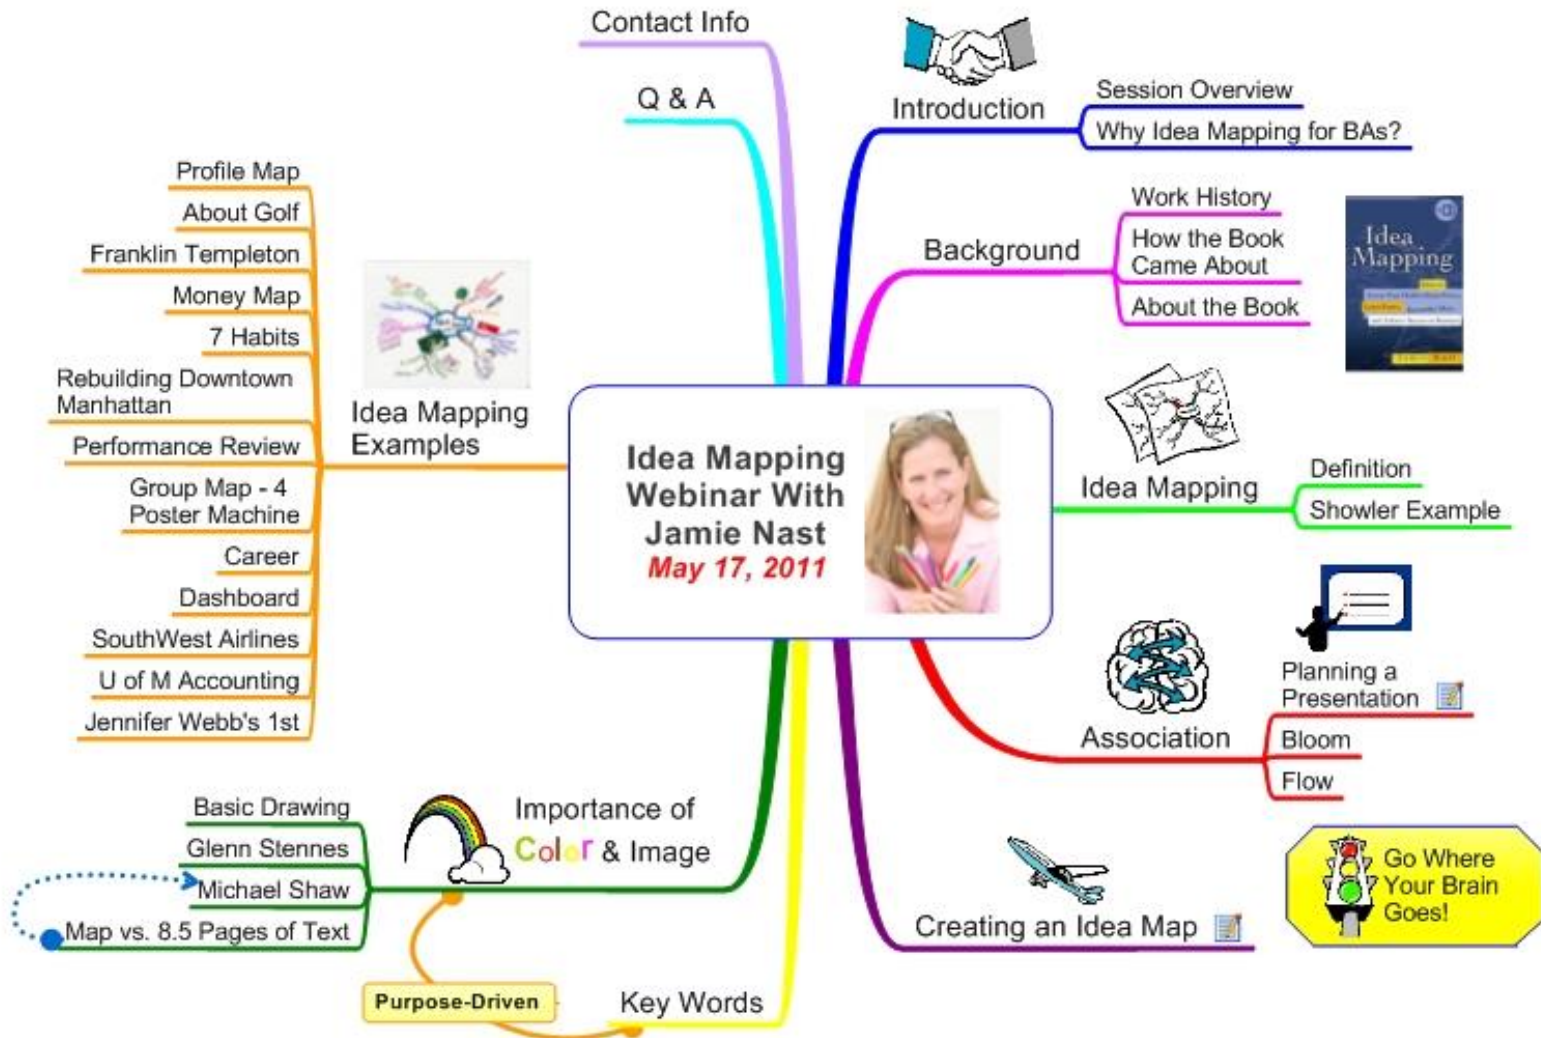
Idea Mapping Webinar With Jamie Nast
May 17, 2011

Contact Info

Q & A

Introduction
Session Overview
Why Idea Mapping for BAs?

Background
Work History
How the Book Came About
About the Book

Idea Mapping

Idea Mapping
Definition
Showler Example

Association
Planning a Presentation
Bloom
Flow

Creating an Idea Map

Go Where Your Brain Goes!

Key Words

Purpose-Driven

Importance of Color & Image
Basic Drawing
Glenn Stennes
Michael Shaw
Map vs. 8.5 Pages of Text

Idea Mapping Examples
Profile Map
About Golf
Franklin Templeton
Money Map
7 Habits
Rebuilding Downtown Manhattan
Performance Review
Group Map - 4 Poster Machine
Career
Dashboard
SouthWest Airlines
U of M Accounting
Jennifer Webb's 1st